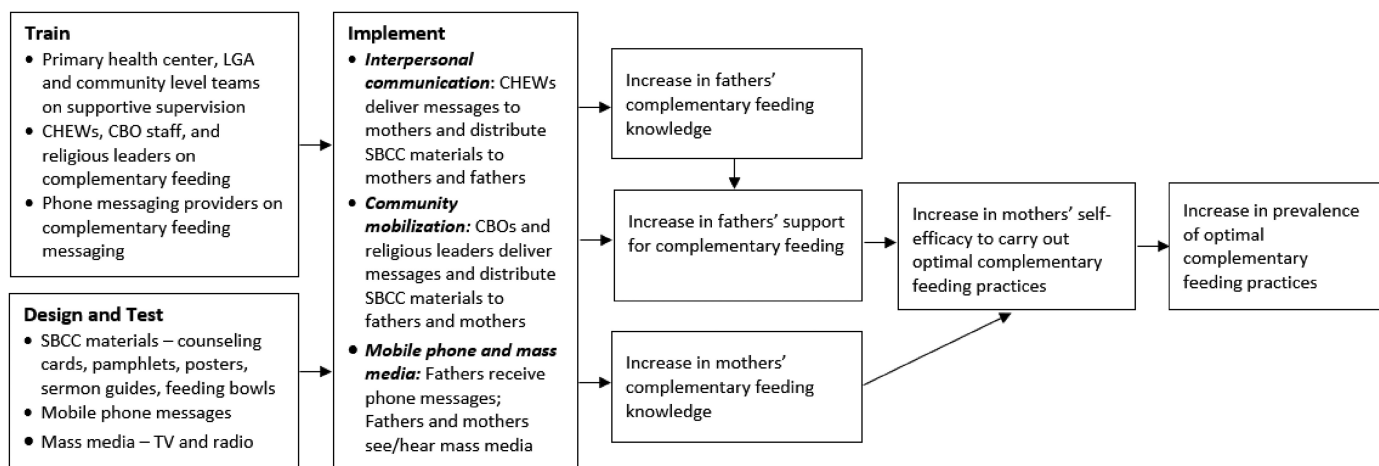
**Train**
- Primary health center, LGA and community level teams on supportive supervision
- CHEWs, CBO staff, and religious leaders on complementary feeding
- Phone messaging providers on complementary feeding messaging

**Design and Test**
- SBCC materials – counseling cards, pamphlets, posters, sermon guides, feeding bowls
- Mobile phone messages
- Mass media – TV and radio

**Implement**
- ***Interpersonal communication***: CHEWs deliver messages to mothers and distribute SBCC materials to mothers and fathers
- ***Community mobilization:*** CBOs and religious leaders deliver messages and distribute SBCC materials to fathers and mothers
- ***Mobile phone and mass media:*** Fathers receive phone messages; Fathers and mothers see/hear mass media

Increase in fathers' complementary feeding knowledge

Increase in fathers' support for complementary feeding

Increase in mothers' complementary feeding knowledge

Increase in mothers' self-efficacy to carry out optimal complementary feeding practices

Increase in prevalence of optimal complementary feeding practices